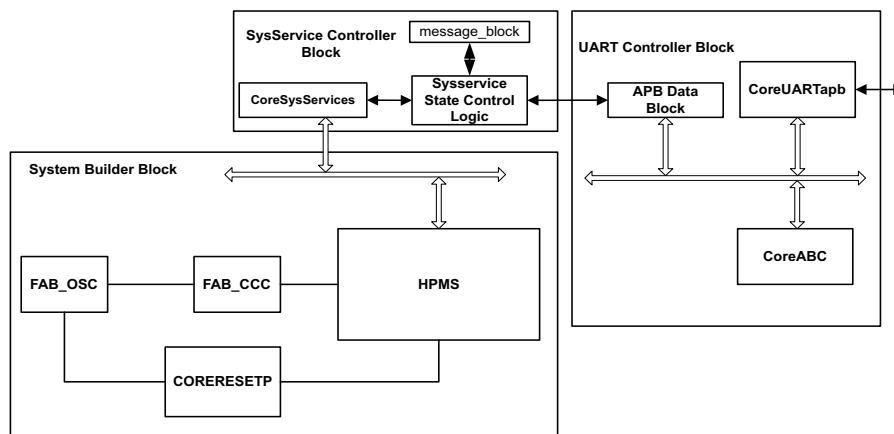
SysService Controller Block

message_block

CoreSysServices

Sysservice State Control Logic

UART Controller Block

APB Data Block

CoreUARTapb

CoreABC

System Builder Block

FAB_OSC

FAB_CCC

HPMS

CORERESETP